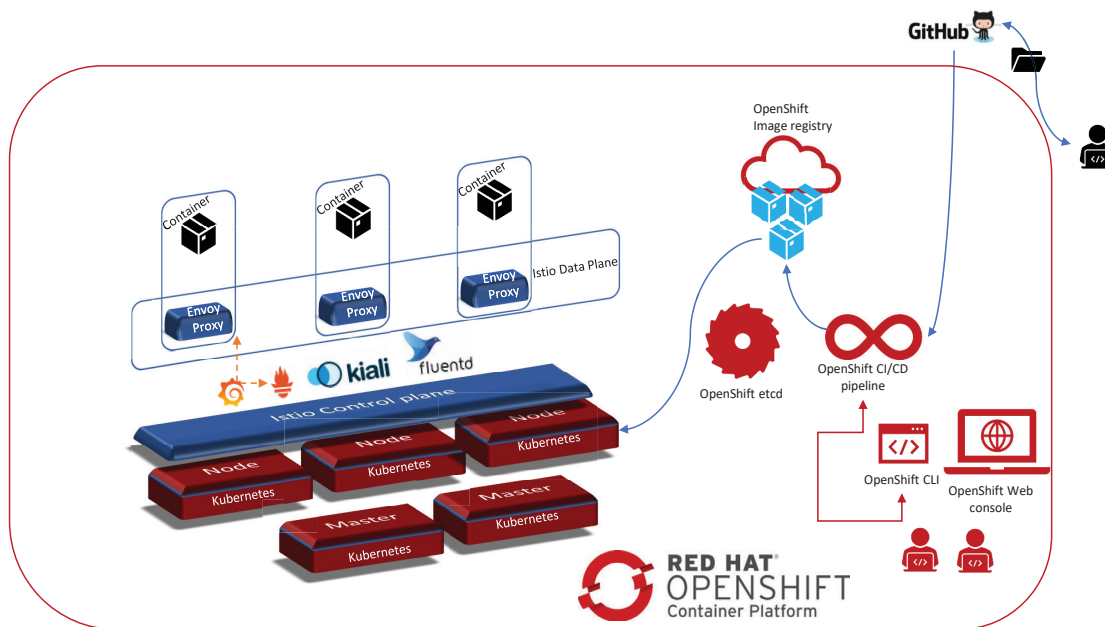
GitHub

OpenShift
Image registry

Container

Container

Container

Istio Data Plane

Envoy
Proxy

Envoy
Proxy

Envoy
Proxy

kiali

fluentd

Istio Control plane

Node

Node

Node

Kubernetes

Kubernetes

Kubernetes

Master

Master

Kubernetes

Kubernetes

OpenShift etcd

OpenShift CI/CD
pipeline

OpenShift CLI

OpenShift Web
console

RED HAT
OPENSHIFT
Container Platform